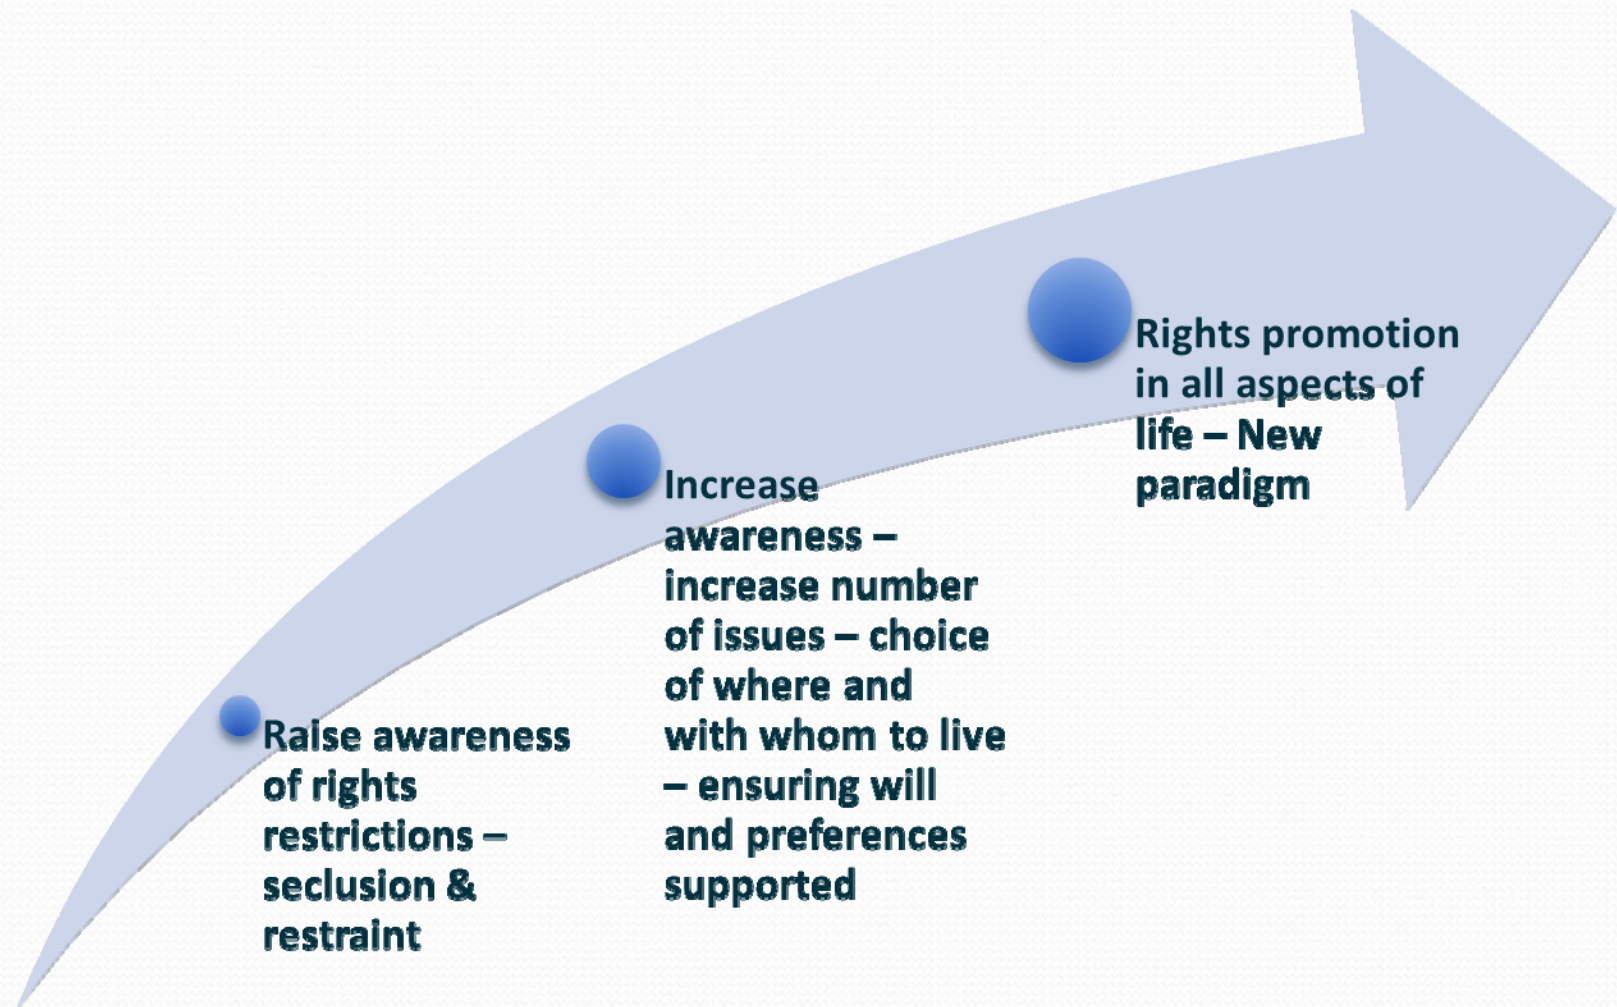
Raise awareness of rights restrictions – seclusion & restraint

Increase awareness – increase number of issues – choice of where and with whom to live – ensuring will and preferences supported

Rights promotion in all aspects of life – New paradigm